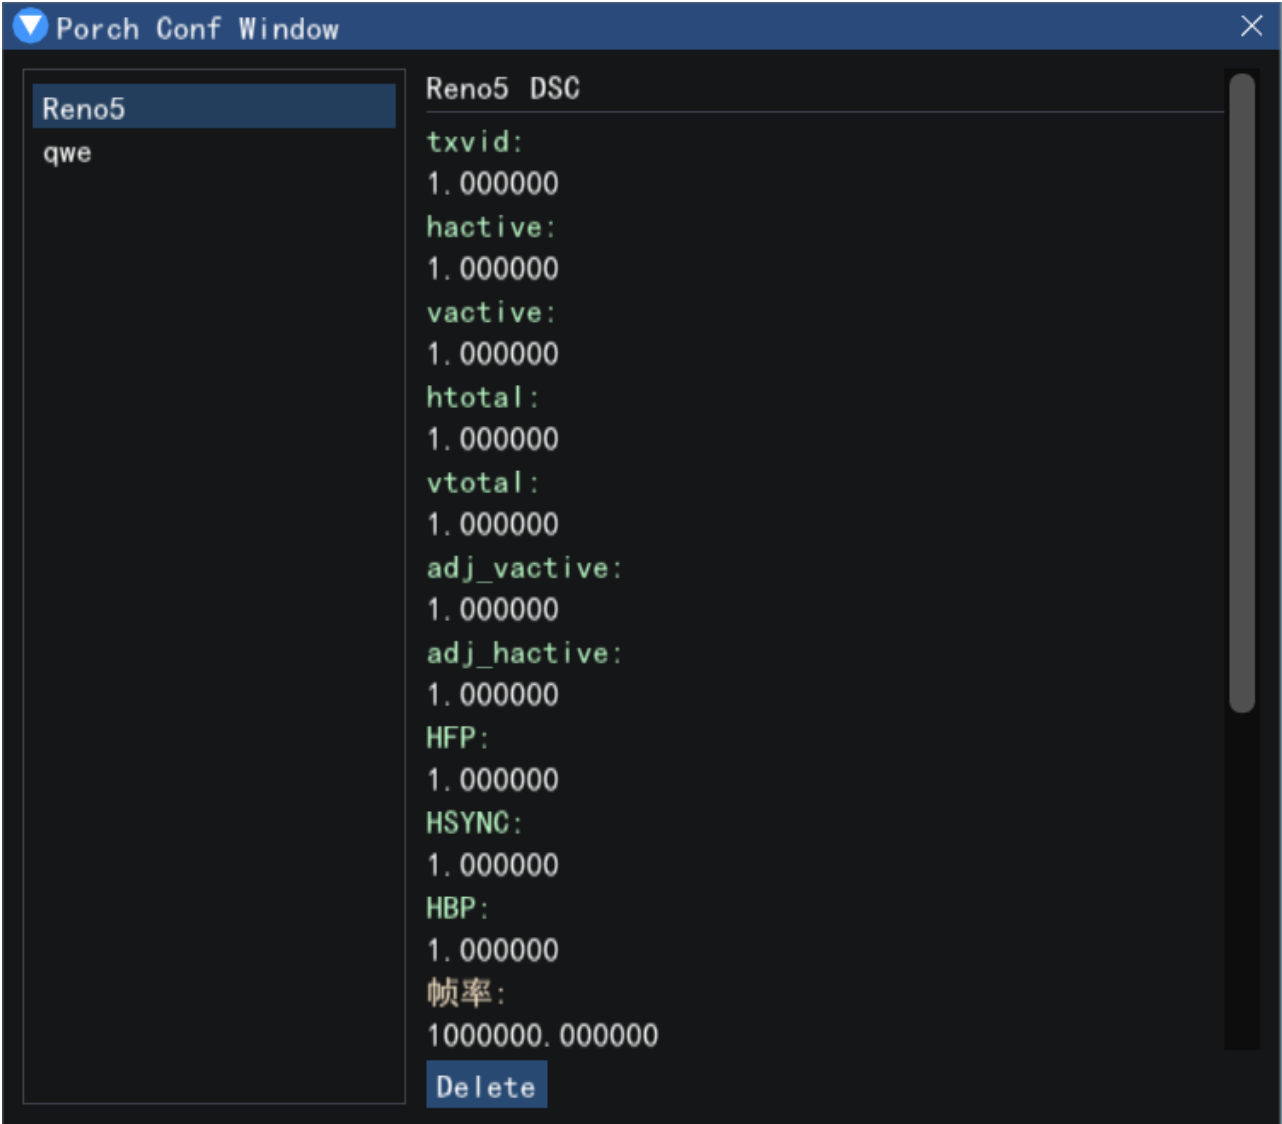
Porch Conf Window

Reno5
qwe

Reno5 DSC

txvid:
1.000000
hactive:
1.000000
vactive:
1.000000
htotal:
1.000000
vtotal:
1.000000
adj_vactive:
1.000000
adj_hactive:
1.000000
HFP:
1.000000
HSYNC:
1.000000
HBP:
1.000000
帧率:
1000000.000000
Delete